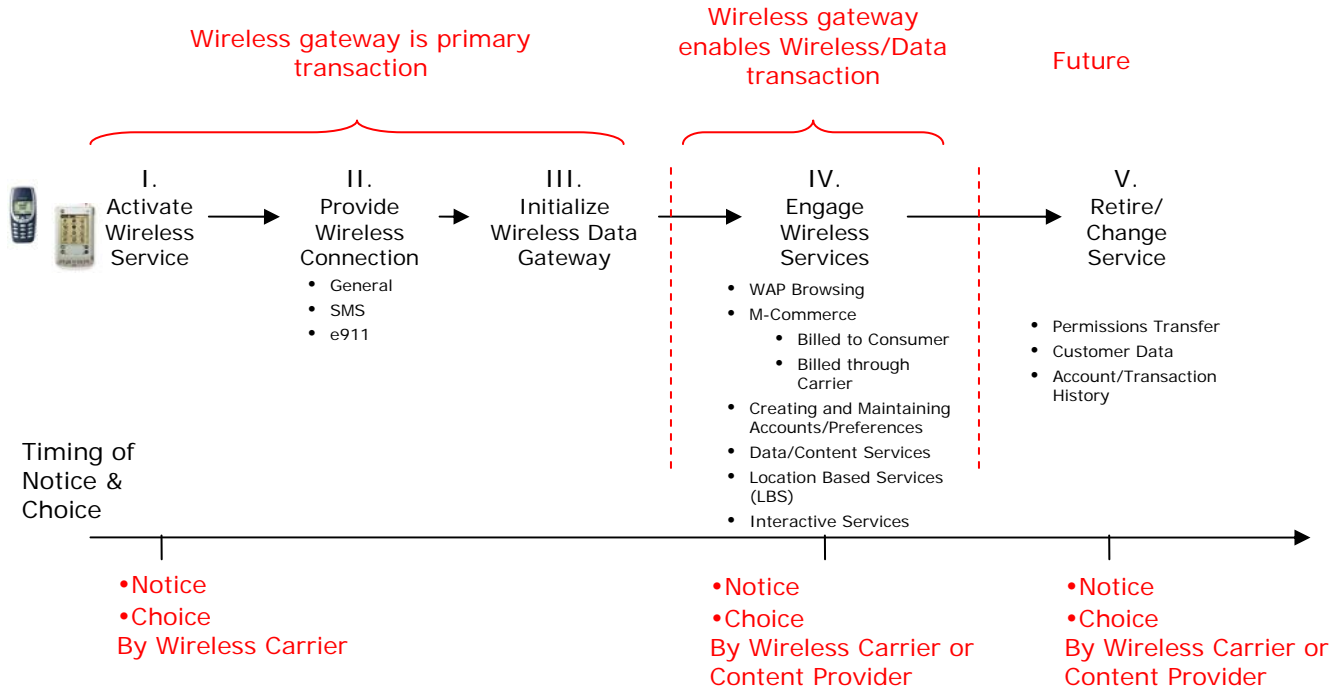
Wireless gateway is primary transaction

Wireless gateway enables Wireless/Data transaction

Future

I.
Activate Wireless Service

II.
Provide Wireless Connection
• General
• SMS
• e911

III.
Initialize Wireless Data Gateway

IV.
Engage Wireless Services
• WAP Browsing
• M-Commerce
  • Billed to Consumer
  • Billed through Carrier
• Creating and Maintaining Accounts/Preferences
• Data/Content Services
• Location Based Services (LBS)
• Interactive Services

V.
Retire/ Change Service
• Permissions Transfer
• Customer Data
• Account/Transaction History

Timing of Notice & Choice

•Notice
•Choice
By Wireless Carrier

•Notice
•Choice
By Wireless Carrier or Content Provider

•Notice
•Choice
By Wireless Carrier or Content Provider